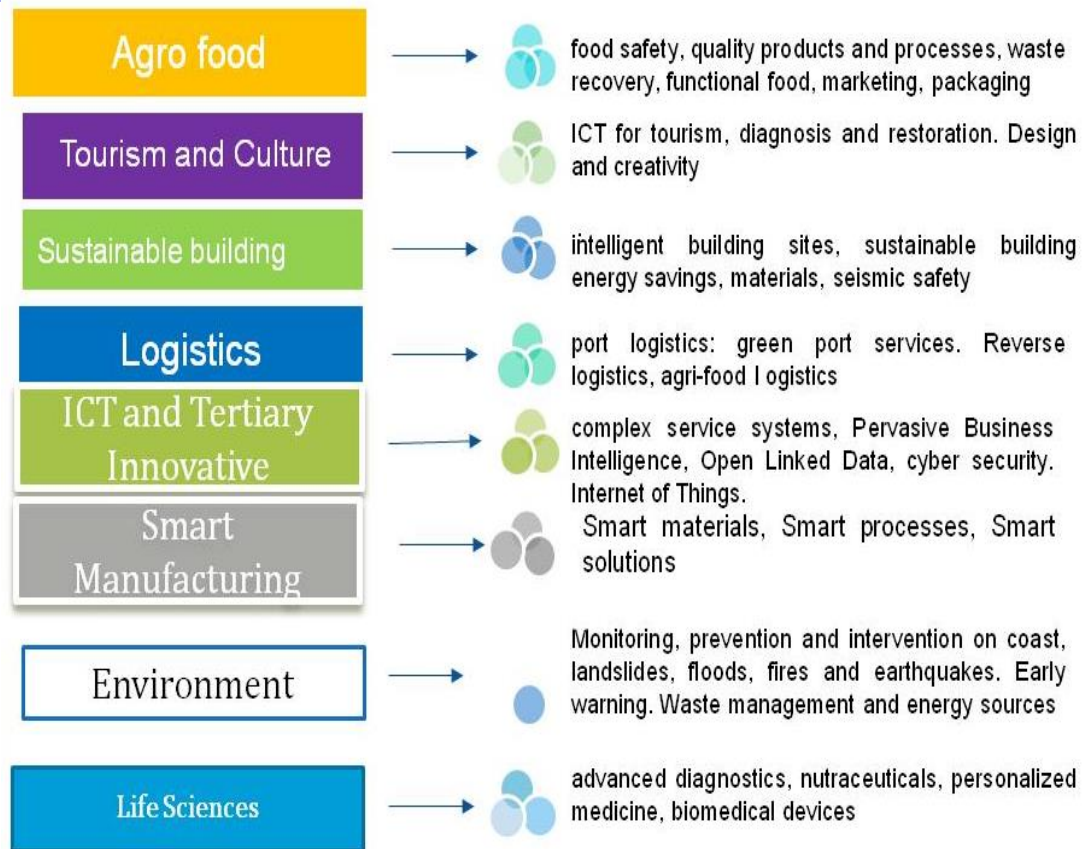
Agro food

food safety, quality products and processes, waste recovery, functional food, marketing, packaging

Tourism and Culture

ICT for tourism, diagnosis and restoration. Design and creativity

Sustainable building

intelligent building sites, sustainable building energy savings, materials, seismic safety

Logistics

port logistics: green port services. Reverse logistics, agri-food l ogistics

ICT and Tertiary Innovative

complex service systems, Pervasive Business Intelligence, Open Linked Data, cyber security. Internet of Things.

Smart Manufacturing

Smart materials, Smart processes, Smart solutions

Environment

Monitoring, prevention and intervention on coast, landslides, floods, fires and earthquakes. Early warning. Waste management and energy sources

Life Sciences

advanced diagnostics, nutraceuticals, personalized medicine, biomedical devices